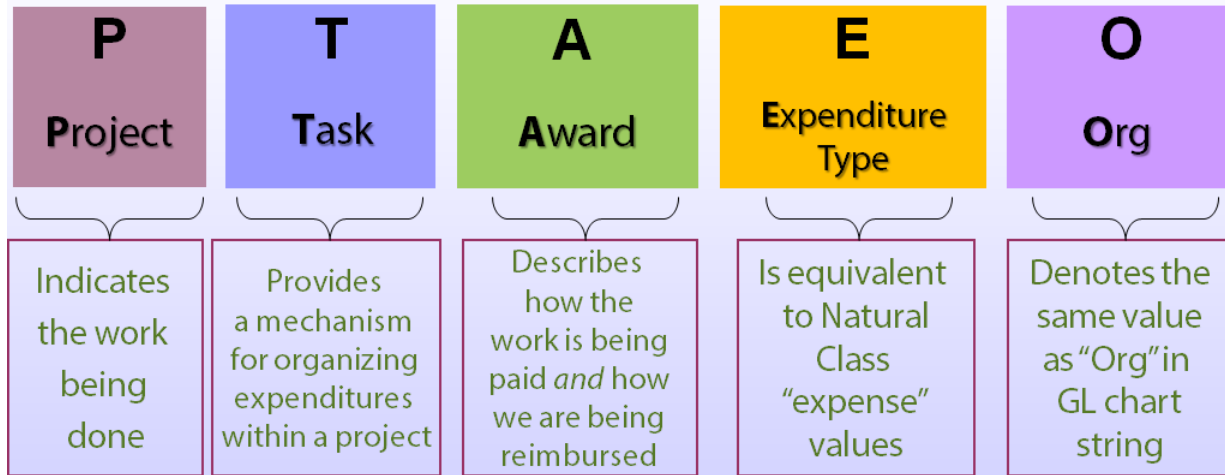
P

Project

T

Task

A

Award

E

Expenditure Type

O

Org

Indicates the work being done

Provides a mechanism for organizing expenditures within a project

Describes how the work is being paid *and* how we are being reimbursed

Is equivalent to Natural Class “expense” values

Denotes the same value as “Org” in GL chart string